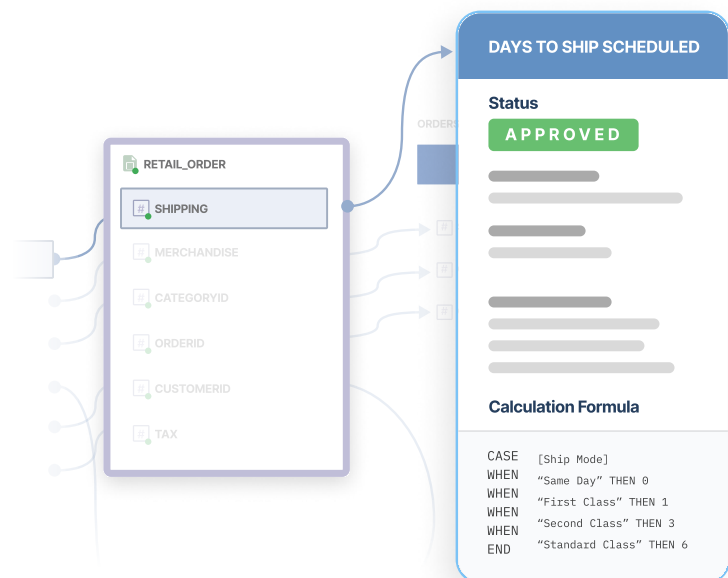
RETAIL_ORDER

SHIPPING

MERCHANDISE

CATEGORYID

ORDERID

CUSTOMERID

TAX

ORDERS

DAYS TO SHIP SCHEDULED

Status

APPROVED

Calculation Formula

CASE [Ship Mode]
WHEN “Same Day” THEN 0
WHEN “First Class” THEN 1
WHEN “Second Class” THEN 3
WHEN “Standard Class” THEN 6
END